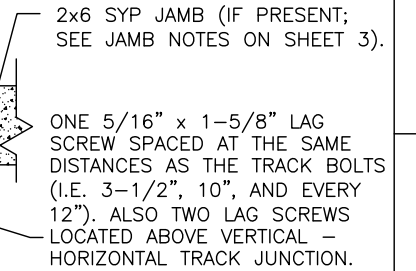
2x6 SYP JAMB (IF PRESENT; SEE JAMB NOTES ON SHEET 3).

ONE 5/16" x 1-5/8" LAG SCREW SPACED AT THE SAME DISTANCES AS THE TRACK BOLTS (I.E. 3-1/2", 10", AND EVERY 12"). ALSO TWO LAG SCREWS LOCATED ABOVE VERTICAL - HORIZONTAL TRACK JUNCTION.